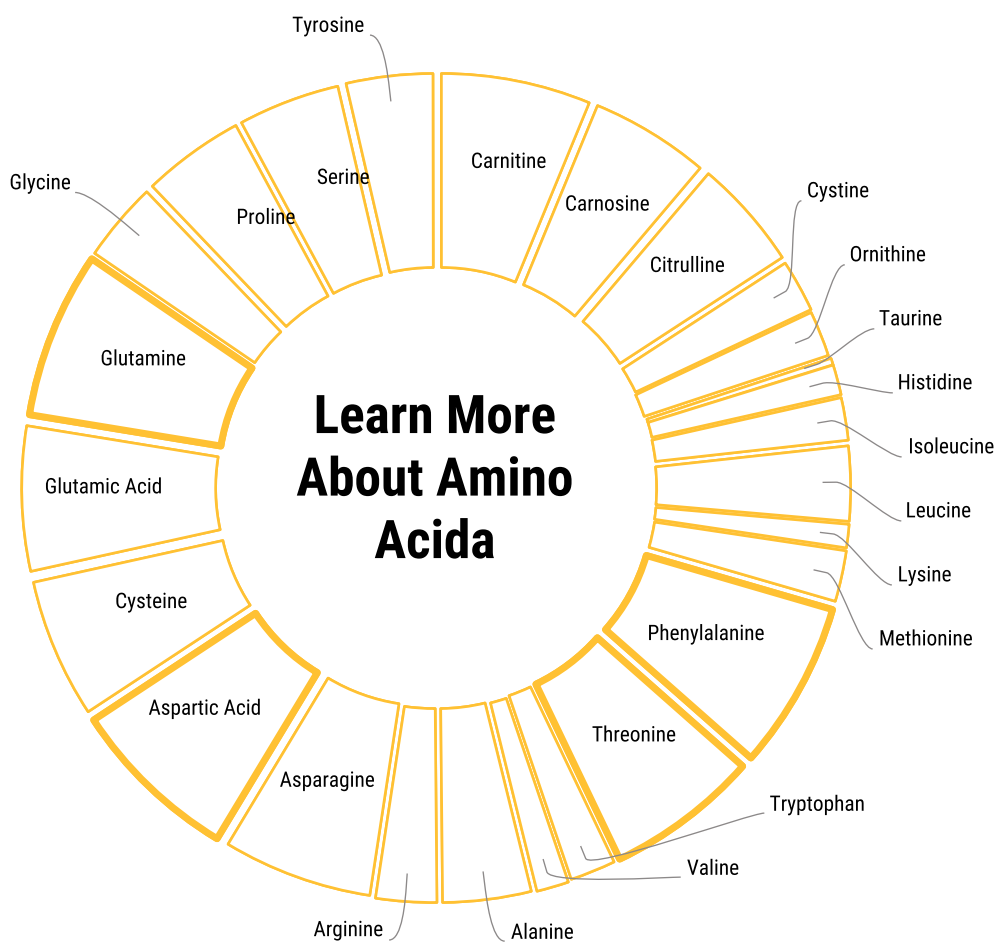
Learn More About Amino Acida

Tyrosine
Serine
Carnitine
Carnosine
Citrulline
Cystine
Ornithine
Taurine
Histidine
Isoleucine
Leucine
Lysine
Methionine
Phenylalanine
Threonine
Tryptophan
Valine
Alanine
Arginine
Asparagine
Aspartic Acid
Cysteine
Glutamic Acid
Glutamine
Glycine
Proline